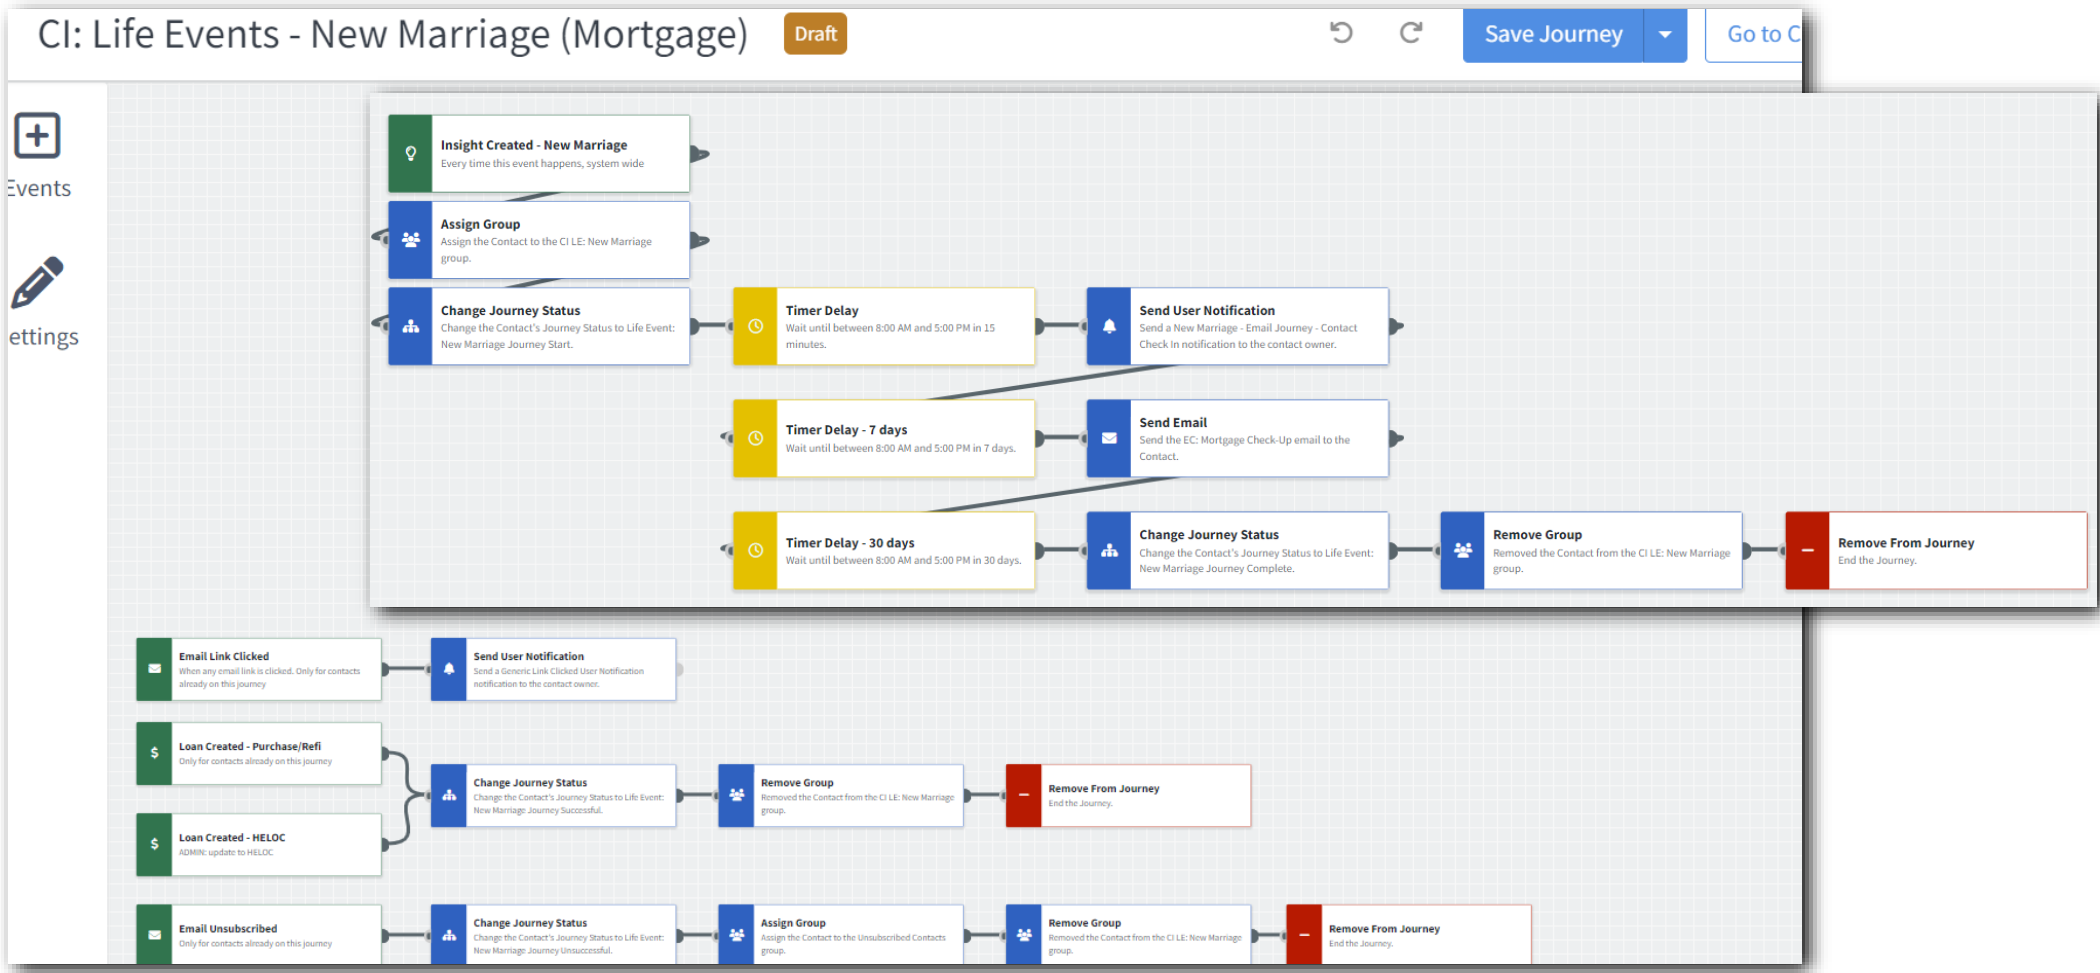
CI: Life Events - New Marriage (Mortgage) Draft

Save Journey

Go to C

Events

ettings

Insight Created - New Marriage
Every time this event happens, system wide

Assign Group
Assign the Contact to the CI LE: New Marriage group.

Change Journey Status
Change the Contact's Journey Status to Life Event: New Marriage Journey Start.

Timer Delay
Wait until between 8:00 AM and 5:00 PM in 15 minutes.

Send User Notification
Send a New Marriage - Email Journey - Contact Check In notification to the contact owner.

Timer Delay - 7 days
Wait until between 8:00 AM and 5:00 PM in 7 days.

Send Email
Send the EC: Mortgage Check-Up email to the Contact.

Timer Delay - 30 days
Wait until between 8:00 AM and 5:00 PM in 30 days.

Change Journey Status
Change the Contact's Journey Status to Life Event: New Marriage Journey Complete.

Remove Group
Removed the Contact from the CI LE: New Marriage group.

Remove From Journey
End the Journey.

Email Link Clicked
When any email link is clicked. Only for contacts already on this journey

Send User Notification
Send a Generic Link Clicked User Notification notification to the contact owner.

Loan Created - Purchase/Refi
Only for contacts already on this journey

Loan Created - HELOC
ADMIN: update to HELOC

Change Journey Status
Change the Contact's Journey Status to Life Event: New Marriage Journey Successful.

Remove Group
Removed the Contact from the CI LE: New Marriage group.

Remove From Journey
End the Journey.

Email Unsubscribed
Only for contacts already on this journey

Change Journey Status
Change the Contact's Journey Status to Life Event: New Marriage Journey Unsuccessful.

Assign Group
Assign the Contact to the Unsubscribed Contacts group.

Remove Group
Removed the Contact from the CI LE: New Marriage group.

Remove From Journey
End the Journey.